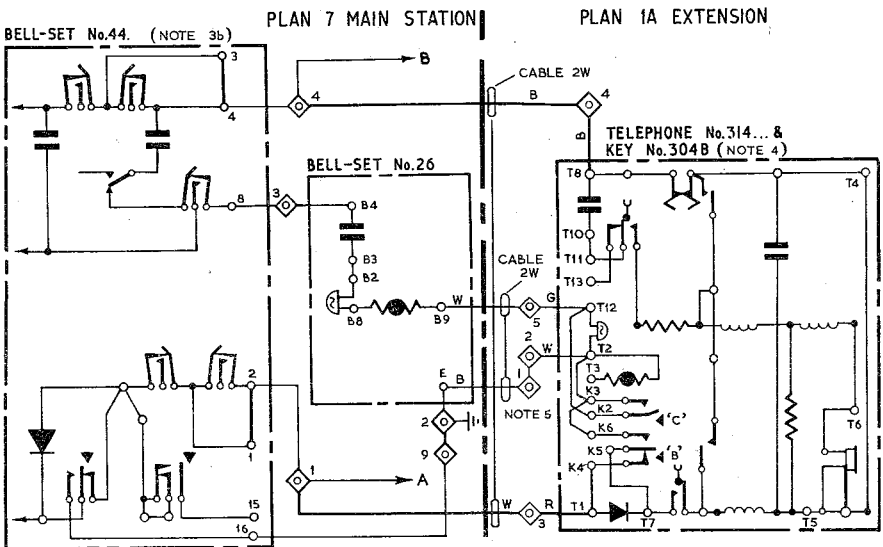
PLAN 7 MAIN STATION

PLAN 1A EXTENSION

BELL-SET No.44. (NOTE 3b)

3
4
4
B
CABLE 2W
B
4
B
TELEPHONE No.314... &
KEY No.304B (NOTE 4)
BELL-SET No.26
8
3
B4
B3
B2
B8
W
B9
T8
T4
T10
T11
T13
CABLE 2W
G
5
T12
2
W
T2
T3
1
K3
K2
'C'
K6
NOTE 5
E
B
2
9
2
1
1
A
15
16
K5
'B'
K4
T6
W
R
3
T1
T7
T5